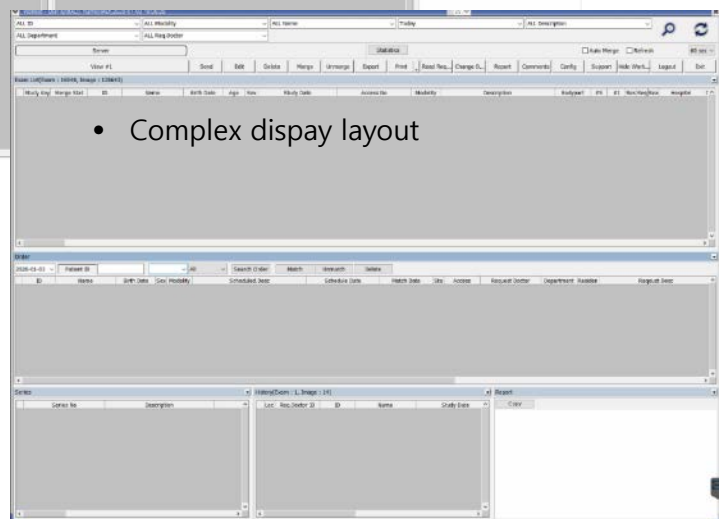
ALL ID
ALL Modality
ALL Name
Today
ALL Description
ALL Department
ALL Req.Doctor
Server
Statistics
Auto Merge
Refresh
View #1
Send
Edit
Delete
Merge
Unmerge
Export
Print
Read Req.
Change D.
Report
Comments
Config
Support
Hide Work.
Logout
Exit
Exam List
Study Key
Merge Stat
ID
Name
Birth Date
Age
Sex
Study Date
Accession
Modality
Description
Bodypart

• Complex dispay layout

Order
Patient ID
All
Search Order
Match
Unmatch
Delete
ID
Name
Birth Date
Sex
Modality
Scheduled Date
Schedule Date
Match Date
Site
Access
Request Doctor
Department
Reader
Request Date
Series
Series No
Description
History(Exam : 1, Image : 14)
Loc
Req.Doctor ID
ID
Name
Study Date
Report
Copy